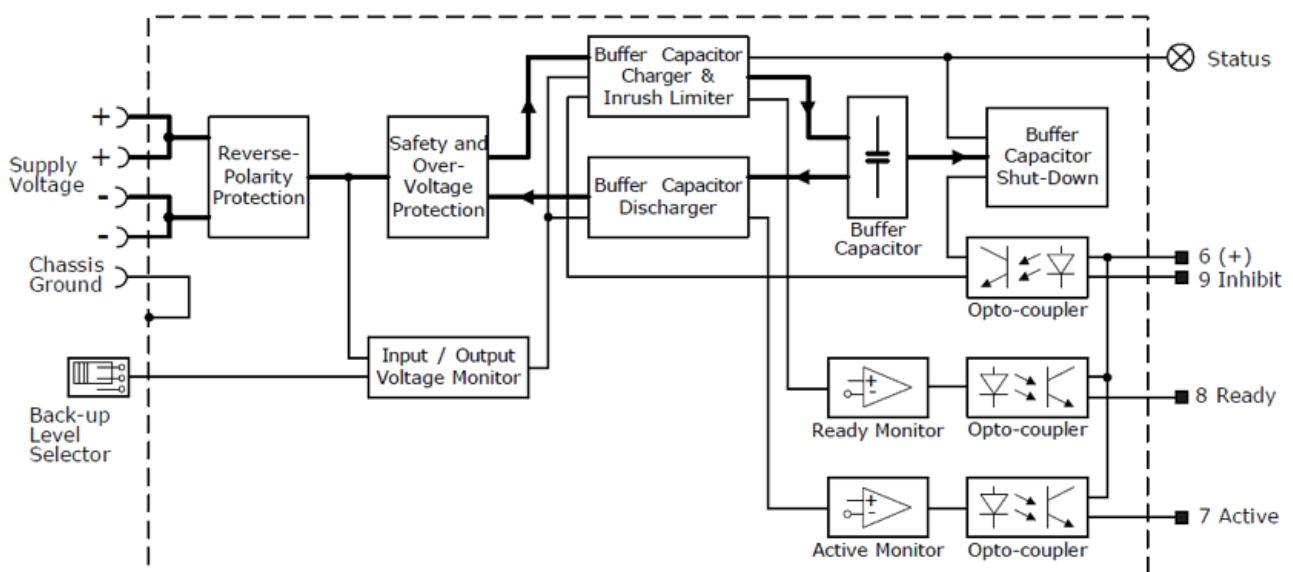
+
+
Supply Voltage
-
-
Chassis Ground
Back-up Level Selector
Reverse-Polarity Protection
Safety and Over-Voltage Protection
Buffer Capacitor Charger & Inrush Limiter
Buffer Capacitor Discharger
Buffer Capacitor
Buffer Capacitor Shut-Down
Status
Input / Output Voltage Monitor
Opto-coupler
6 (+)
9 Inhibit
+
-
Ready Monitor
Opto-coupler
8 Ready
+
-
Active Monitor
Opto-coupler
7 Active